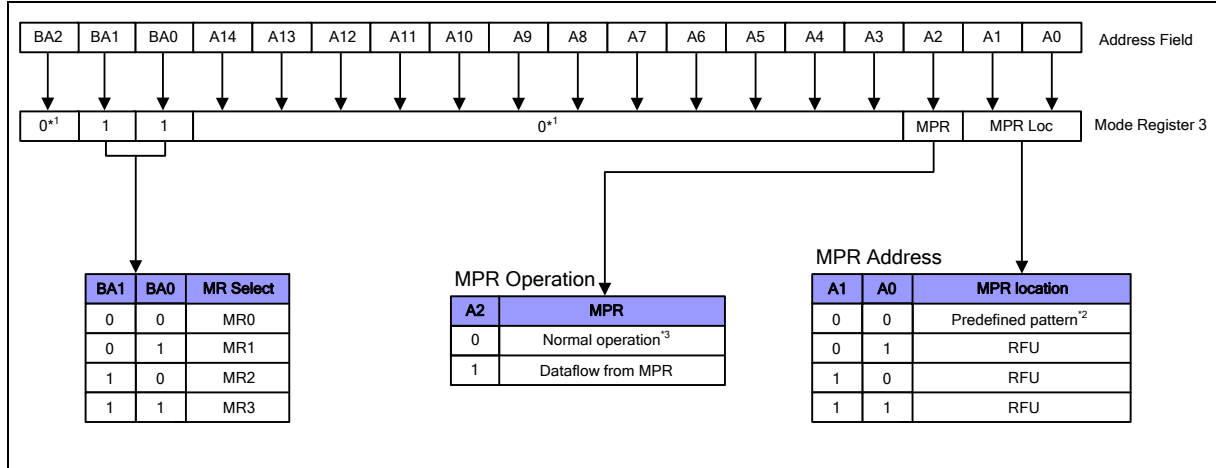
| BA2 | BA1 | BA0 | A14 | A13 | A12 | A11 | A10 | A9 | A8 | A7 | A6 | A5 | A4 | A3 | A2 | A1 | A0 |
|---|---|---|---|---|---|---|---|---|---|---|---|---|---|---|---|---|---|

Address Field

| $0^{*1}$ | 1 | 1 | $0^{*1}$ | MPR | MPR Loc |
|---|---|---|---|---|---|

Mode Register 3

| BA1 | BA0 | MR Select |
|---|---|---|
| 0 | 0 | MR0 |
| 0 | 1 | MR1 |
| 1 | 0 | MR2 |
| 1 | 1 | MR3 |

MPR Operation

| A2 | MPR |
|---|---|
| 0 | Normal operation$^{*3}$ |
| 1 | Dataflow from MPR |

MPR Address

| A1 | A0 | MPR location |
|---|---|---|
| 0 | 0 | Predefined pattern$^{*2}$ |
| 0 | 1 | RFU |
| 1 | 0 | RFU |
| 1 | 1 | RFU |